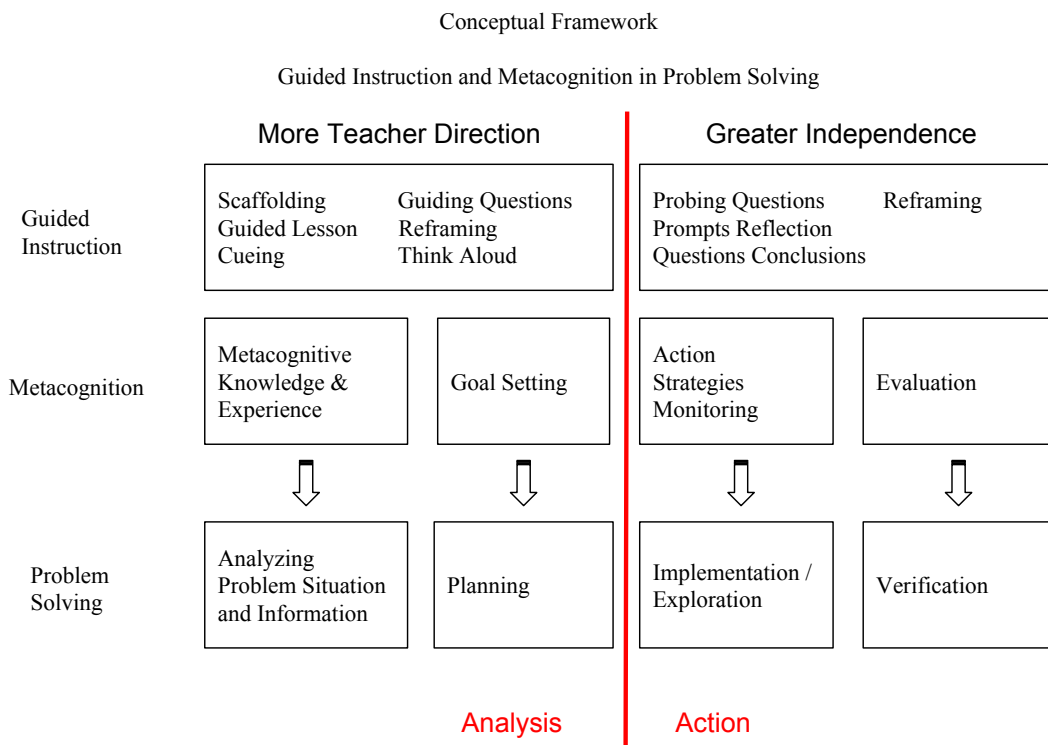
Conceptual Framework

Guided Instruction and Metacognition in Problem Solving

More Teacher Direction

Greater Independence

Guided Instruction

Scaffolding
Guided Lesson
Cueing

Guiding Questions
Reframing
Think Aloud

Probing Questions
Prompts Reflection
Questions Conclusions

Reframing

Metacognition

Metacognitive Knowledge & Experience

Goal Setting

Action Strategies Monitoring

Evaluation

Problem Solving

Analyzing Problem Situation and Information

Planning

Implementation / Exploration

Verification

Analysis

Action